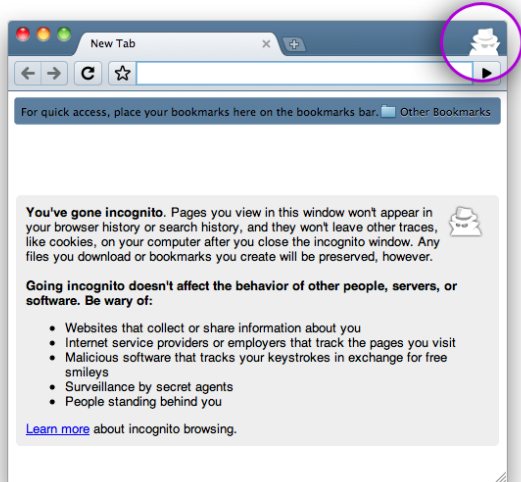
New Tab

For quick access, place your bookmarks here on the bookmarks bar. Other Bookmarks

**You've gone incognito**. Pages you view in this window won't appear in your browser history or search history, and they won't leave other traces, like cookies, on your computer after you close the incognito window. Any files you download or bookmarks you create will be preserved, however.

**Going incognito doesn't affect the behavior of other people, servers, or software. Be wary of:**

- Websites that collect or share information about you
- Internet service providers or employers that track the pages you visit
- Malicious software that tracks your keystrokes in exchange for free smileys
- Surveillance by secret agents
- People standing behind you

Learn more about incognito browsing.